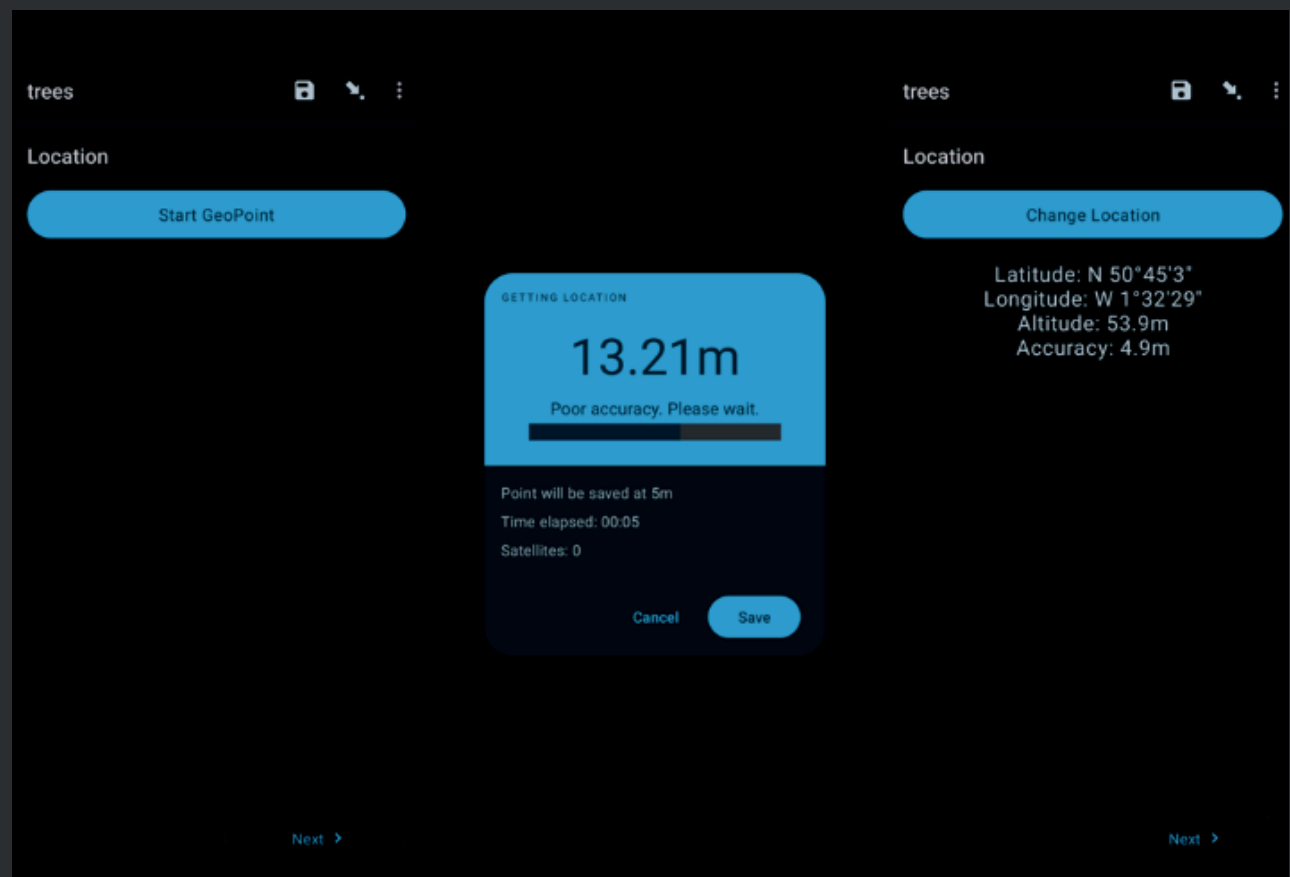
trees

Location

Start GeoPoint

Next >

GETTING LOCATION

13.21m

Poor accuracy. Please wait.

Point will be saved at 5m

Time elapsed: 00:05

Satellites: 0

Cancel

Save

trees

Location

Change Location

Latitude: N 50°45'3"
Longitude: W 1°32'29"
Altitude: 53.9m
Accuracy: 4.9m

Next >